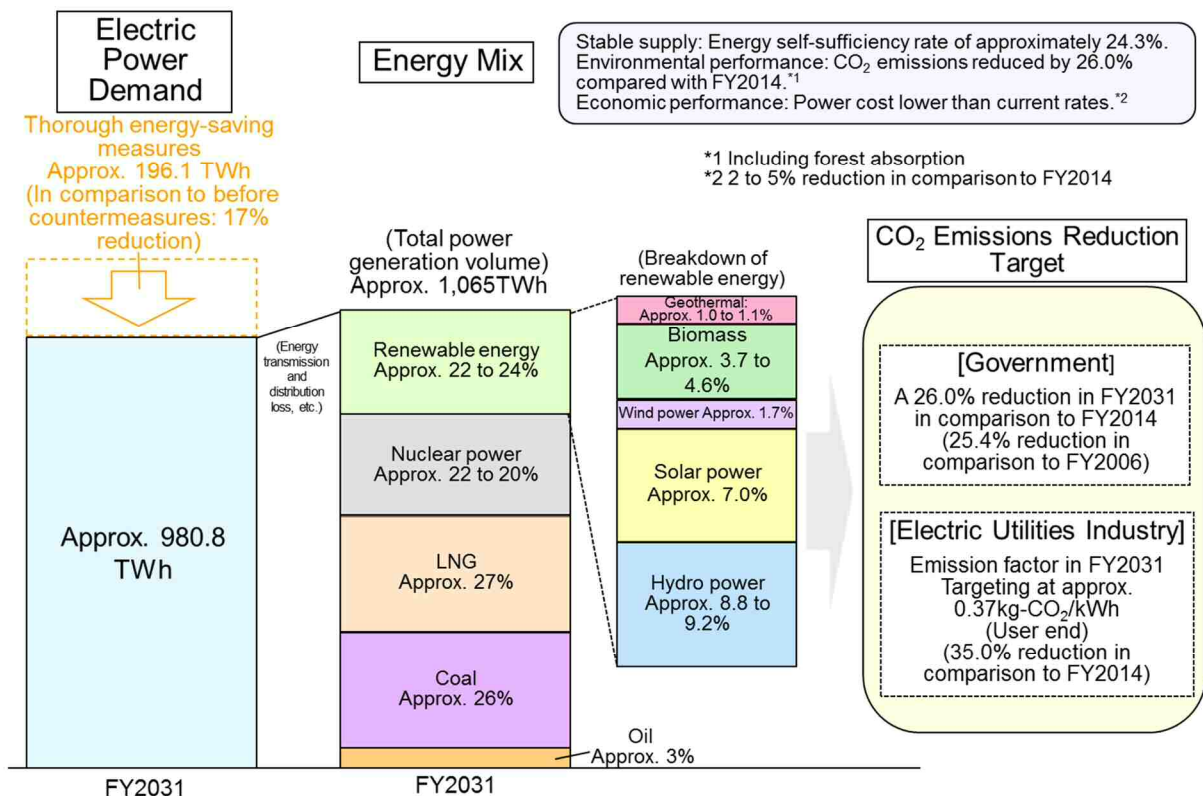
Electric Power Demand

Energy Mix

Stable supply: Energy self-sufficiency rate of approximately 24.3%.
Environmental performance: $CO_2$ emissions reduced by 26.0% compared with FY2014.*1
Economic performance: Power cost lower than current rates.*2

*1 Including forest absorption
*2 2 to 5% reduction in comparison to FY2014

Thorough energy-saving measures
Approx. 196.1 TWh
(In comparison to before countermeasures: 17% reduction)

Approx. 980.8 TWh

(Energy transmission and distribution loss, etc.)

(Total power generation volume)
Approx. 1,065TWh

Renewable energy
Approx. 22 to 24%

Nuclear power
Approx. 22 to 20%

LNG
Approx. 27%

Coal
Approx. 26%

Oil
Approx. 3%

(Breakdown of renewable energy)

Geothermal: Approx. 1.0 to 1.1%

Biomass
Approx. 3.7 to 4.6%

Wind power Approx. 1.7%

Solar power
Approx. 7.0%

Hydro power
Approx. 8.8 to 9.2%

$CO_2$ Emissions Reduction Target

[Government]
A 26.0% reduction in FY2031 in comparison to FY2014
(25.4% reduction in comparison to FY2006)

[Electric Utilities Industry]
Emission factor in FY2031
Targeting at approx. 0.37kg-$CO_2$/kWh
(User end)
(35.0% reduction in comparison to FY2014)

FY2031

FY2031